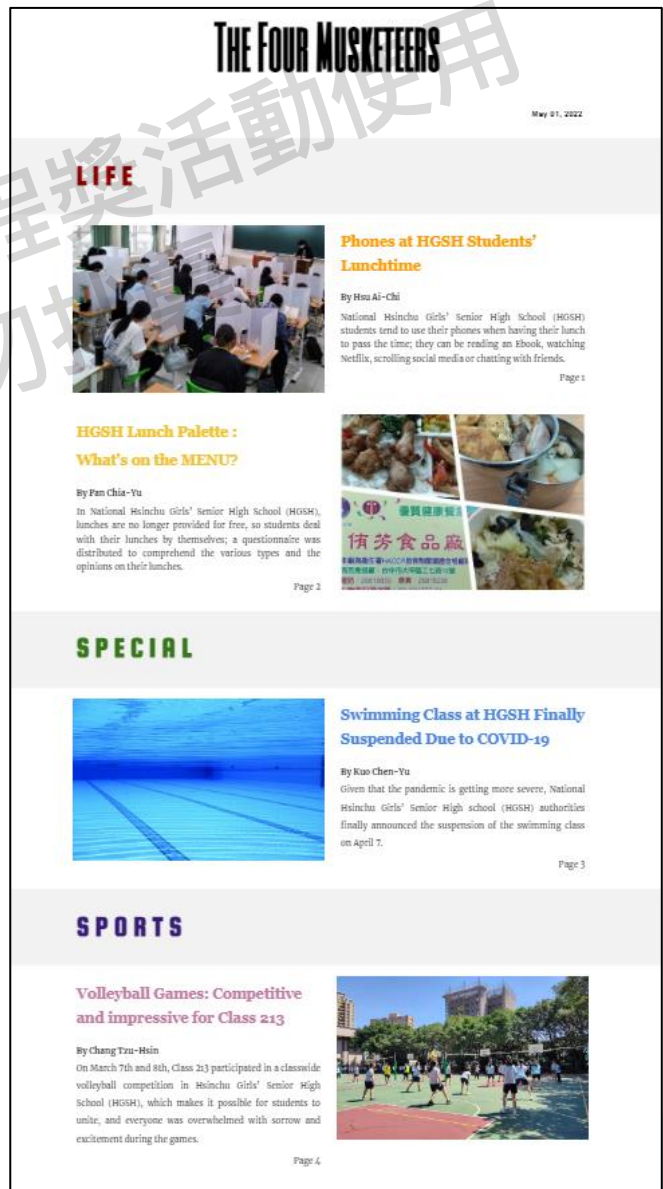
THE FOUR MUSKETEERS

程獎活動使用

May 01, 2022

LIFE

Phones at HGSH Students' Lunchtime

By Hsu Ai-Chi

National Hsinchu Girls' Senior High School (HGSH) students tend to use their phones when having their lunch to pass the time; they can be reading an Ebook, watching Netflix, scrolling social media or chatting with friends.

Page 1

HGSH Lunch Palette : What's on the MENU?

By Pan Chia-Yu

In National Hsinchu Girls' Senior High School (HGSH), lunches are no longer provided for free, so students deal with their lunches by themselves; a questionnaire was distributed to comprehend the various types and the opinions on their lunches.

Page 2

優質健康餐

侑芳食品廠

SPECIAL

Swimming Class at HGSH Finally Suspended Due to COVID-19

By Kuo Chen-Yu

Given that the pandemic is getting more severe, National Hsinchu Girls' Senior High school (HGSH) authorities finally announced the suspension of the swimming class on April 7.

Page 3

SPORTS

Volleyball Games: Competitive and impressive for Class 213

By Chang Tzu-Hsin

On March 7th and 8th, Class 213 participated in a classwide volleyball competition in Hsinchu Girls' Senior High School (HGSH), which makes it possible for students to unite, and everyone was overwhelmed with sorrow and excitement during the games.

Page 4